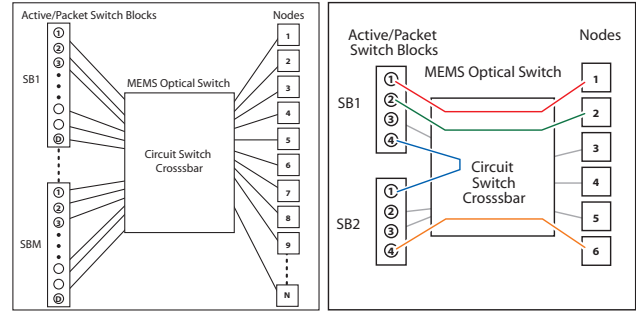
Active/Packet Switch Blocks

Nodes

SB1

①
②
③
D

MEMS Optical Switch

Circuit Switch Crossbar

SBM

①
②
③
D

1
2
3
4
5
6
7
8
9
N

Active/Packet Switch Blocks

Nodes

MEMS Optical Switch

SB1

①
②
③
④

Circuit Switch Crosssbar

SB2

①
②
③
④

1
2
3
4
5
6